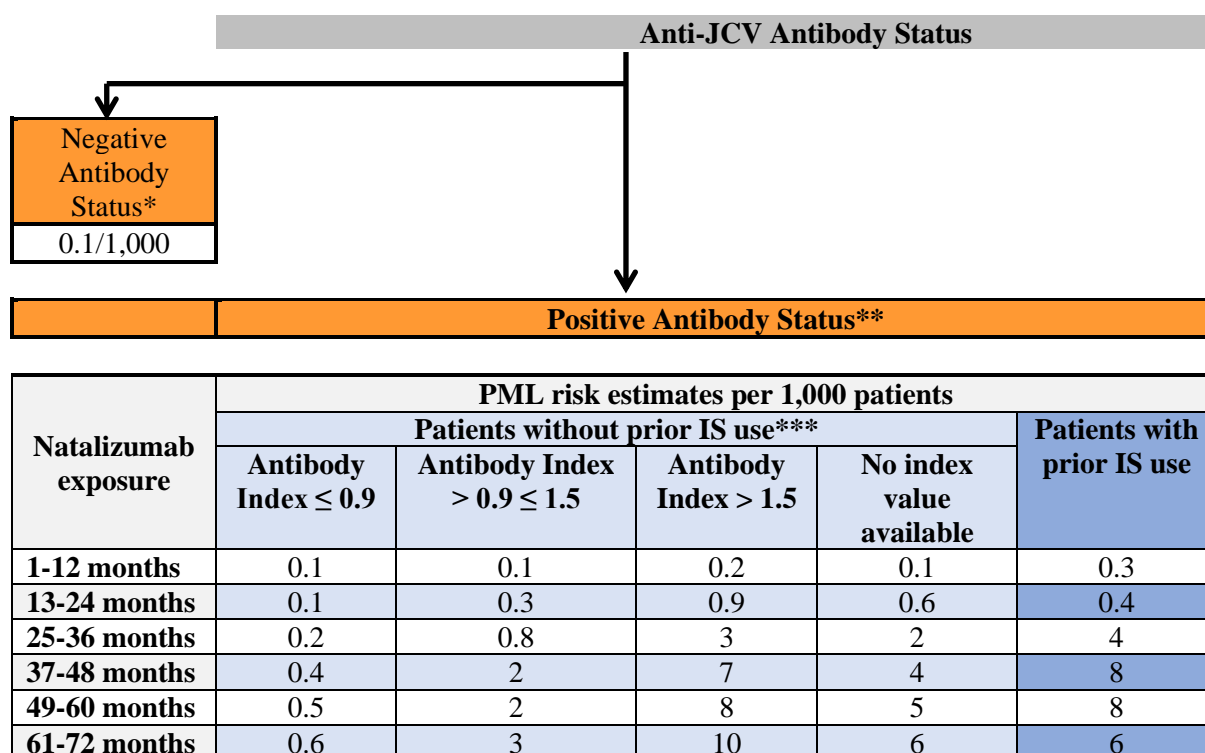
Anti-JCV Antibody Status

Negative Antibody Status*
0.1/1,000

Positive Antibody Status**

| Natalizumab exposure | PML risk estimates per 1,000 patients | | | | |
|---|---|---|---|---|---|
| | Patients without prior IS use*** | | | | Patients with prior IS use |
| | Antibody Index ≤ 0.9 | Antibody Index > 0.9 ≤ 1.5 | Antibody Index > 1.5 | No index value available | |
| 1-12 months | 0.1 | 0.1 | 0.2 | 0.1 | 0.3 |
| 13-24 months | 0.1 | 0.3 | 0.9 | 0.6 | 0.4 |
| 25-36 months | 0.2 | 0.8 | 3 | 2 | 4 |
| 37-48 months | 0.4 | 2 | 7 | 4 | 8 |
| 49-60 months | 0.5 | 2 | 8 | 5 | 8 |
| 61-72 months | 0.6 | 3 | 10 | 6 | 6 |